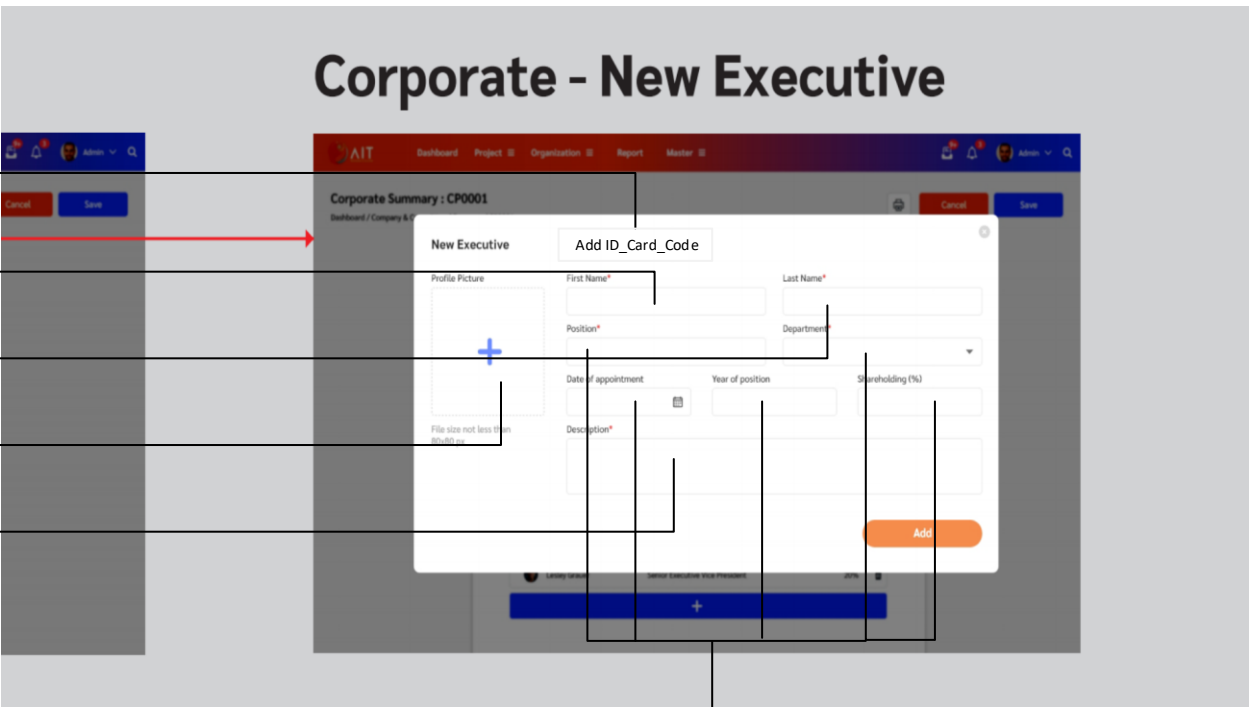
Corporate - New Executive

Admin

Cancel

Save

AIT

Dashboard

Project

Organization

Report

Master

Admin

Corporate Summary : CP0001

Dashboard / Company & C

Cancel

Save

New Executive

Add ID_Card_Code

Profile Picture

+

File size not less than 80x80 px

First Name*

Last Name*

Position*

Department*

Date of appointment

Year of position

Shareholding (%)

Description*

Add

Lesley Grauer

Senior Executive Vice President

20%

+